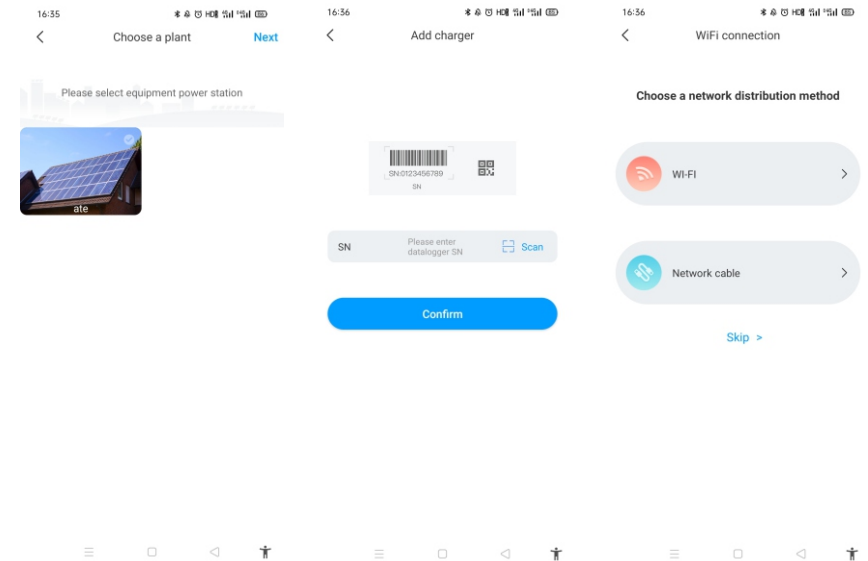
16:35

Choose a plant

Next

Please select equipment power station

ate

16:36

Add charger

SN:0123456789

SN

SN

Please enter datalogger SN

Scan

Confirm

16:36

WiFi connection

Choose a network distribution method

WI-FI

Network cable

Skip >